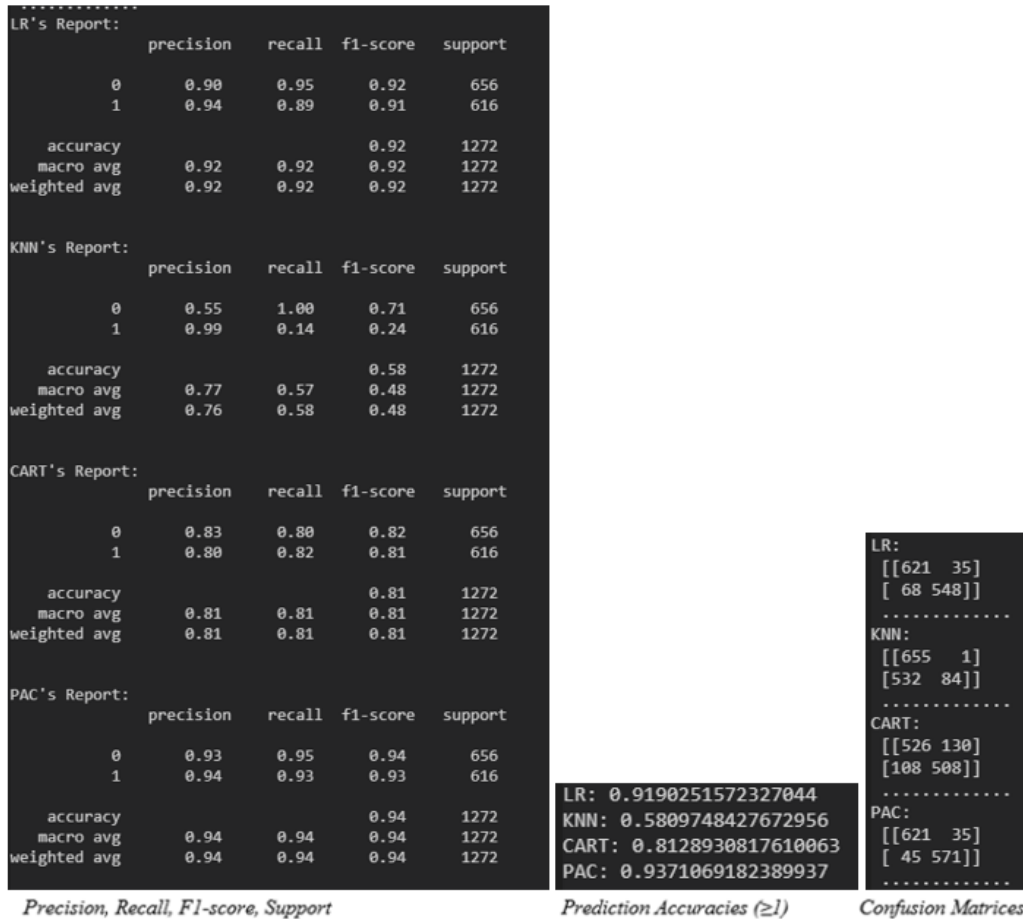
.............
LR's Report:

| | precision | recall | f1-score | support |
|---|---|---|---|---|
| 0 | 0.90 | 0.95 | 0.92 | 656 |
| 1 | 0.94 | 0.89 | 0.91 | 616 |
| accuracy | | | 0.92 | 1272 |
| macro avg | 0.92 | 0.92 | 0.92 | 1272 |
| weighted avg | 0.92 | 0.92 | 0.92 | 1272 |

KNN's Report:

| | precision | recall | f1-score | support |
|---|---|---|---|---|
| 0 | 0.55 | 1.00 | 0.71 | 656 |
| 1 | 0.99 | 0.14 | 0.24 | 616 |
| accuracy | | | 0.58 | 1272 |
| macro avg | 0.77 | 0.57 | 0.48 | 1272 |
| weighted avg | 0.76 | 0.58 | 0.48 | 1272 |

CART's Report:

| | precision | recall | f1-score | support |
|---|---|---|---|---|
| 0 | 0.83 | 0.80 | 0.82 | 656 |
| 1 | 0.80 | 0.82 | 0.81 | 616 |
| accuracy | | | 0.81 | 1272 |
| macro avg | 0.81 | 0.81 | 0.81 | 1272 |
| weighted avg | 0.81 | 0.81 | 0.81 | 1272 |

PAC's Report:

| | precision | recall | f1-score | support |
|---|---|---|---|---|
| 0 | 0.93 | 0.95 | 0.94 | 656 |
| 1 | 0.94 | 0.93 | 0.93 | 616 |
| accuracy | | | 0.94 | 1272 |
| macro avg | 0.94 | 0.94 | 0.94 | 1272 |
| weighted avg | 0.94 | 0.94 | 0.94 | 1272 |

Precision, Recall, F1-score, Support

LR: 0.9190251572327044
KNN: 0.5809748427672956
CART: 0.8128930817610063
PAC: 0.9371069182389937

Prediction Accuracies (≥1)

LR:
[[621 35]
[ 68 548]]
.............
KNN:
[[655 1]
[532 84]]
.............
CART:
[[526 130]
[108 508]]
.............
PAC:
[[621 35]
[ 45 571]]
.............

Confusion Matrices